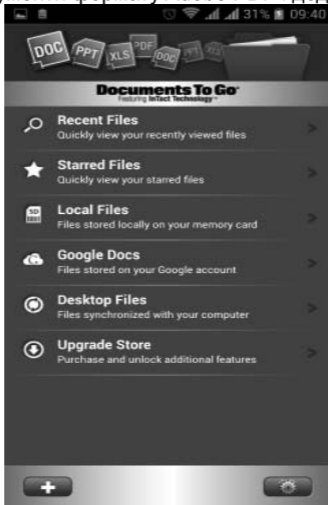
31% 09:40

DOC PPT XLS PDF DOC PPT XLS

Documents To Go
Featuring InTact Technology

Recent Files
Quickly view your recently viewed files

Starred Files
Quickly view your starred files

SD
Local Files
Files stored locally on your memory card

Google Docs
Files stored on your Google account

Desktop Files
Files synchronized with your computer

Upgrade Store
Purchase and unlock additional features

+